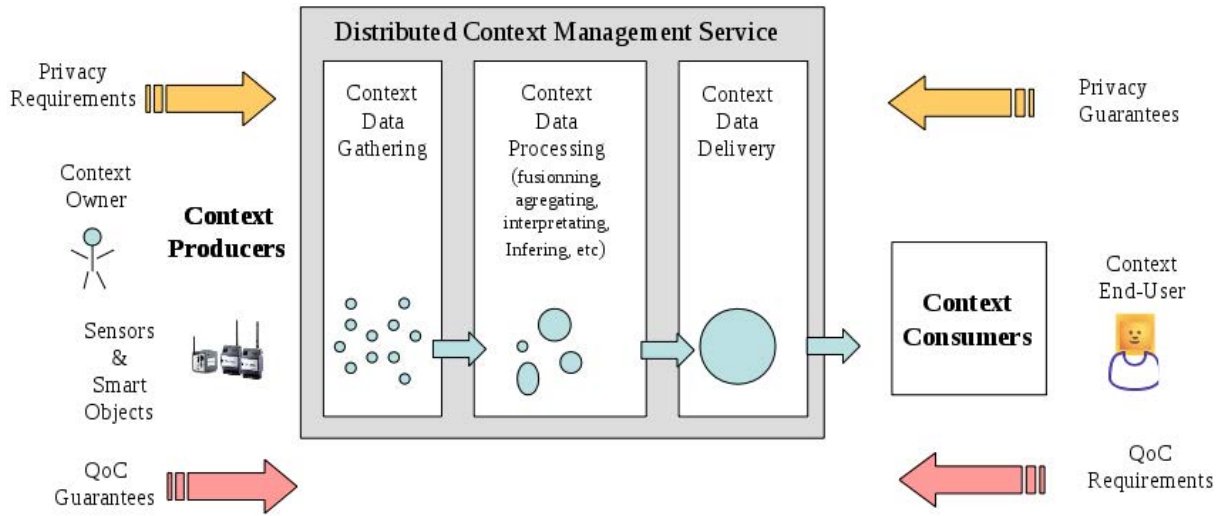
Distributed Context Management Service

Privacy Requirements

Context Owner

Context Producers

Sensors & Smart Objects

QoC Guarantees

Context Data Gathering

Context Data Processing (fusionning, agregating, interpretating, Infering, etc)

Context Data Delivery

Privacy Guarantees

Context End-User

Context Consumers

QoC Requirements